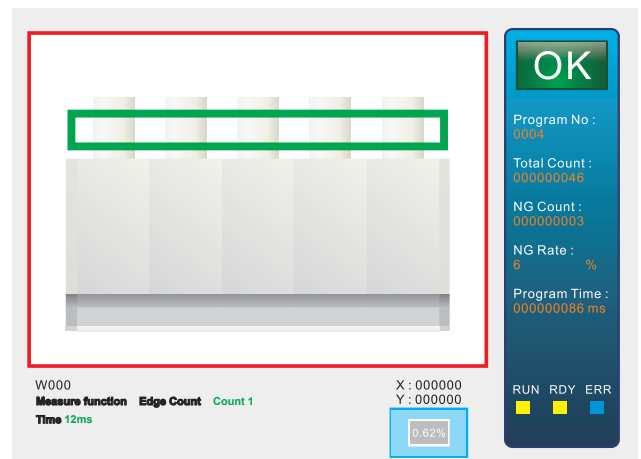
OK

Program No :
0004

Total Count :
000000046

NG Count :
000000003

NG Rate :
6 %

Program Time :
000000086 ms

RUN RDY ERR

W000
Measure function Edge Count Count 1
Time 12ms

X : 000000
Y : 000000

0.62%